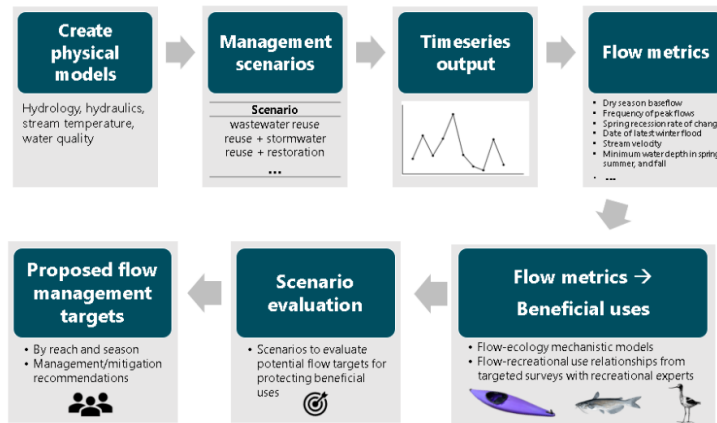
Create physical models

Hydrology, hydraulics, stream temperature, water quality

Management scenarios

| Scenario |
|---|
| wastewater reuse |
| reuse + stormwater |
| reuse + restoration |
| ... |

Timeseries output

Flow metrics

- Dry season baseflow
- Frequency of peak flows
- Spring recession rate of chang
- Date of latest winter flood
- Stream velocity
- Minimum water depth in spring, summer, and fall
- ...

Flow metrics → Beneficial uses

- Flow-ecology mechanistic models
- Flow-recreational use relationships from targeted surveys with recreational experts

Scenario evaluation

- Scenarios to evaluate potential flow targets for protecting beneficial uses

Proposed flow management targets

- By reach and season
- Management/mitigation recommendations